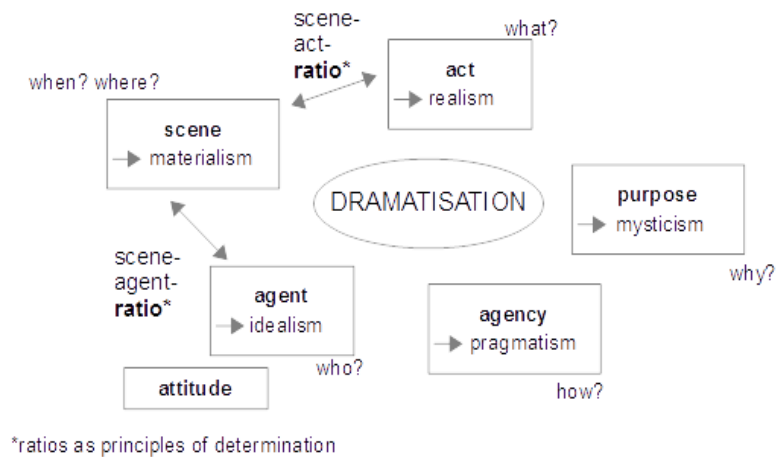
scene-act-ratio*

what?

act
→ realism

when? where?

scene
→ materialism

DRAMATISATION

purpose
→ mysticism

why?

scene-agent-ratio*

agent
→ idealism

who?

agency
→ pragmatism

how?

attitude

*ratios as principles of determination